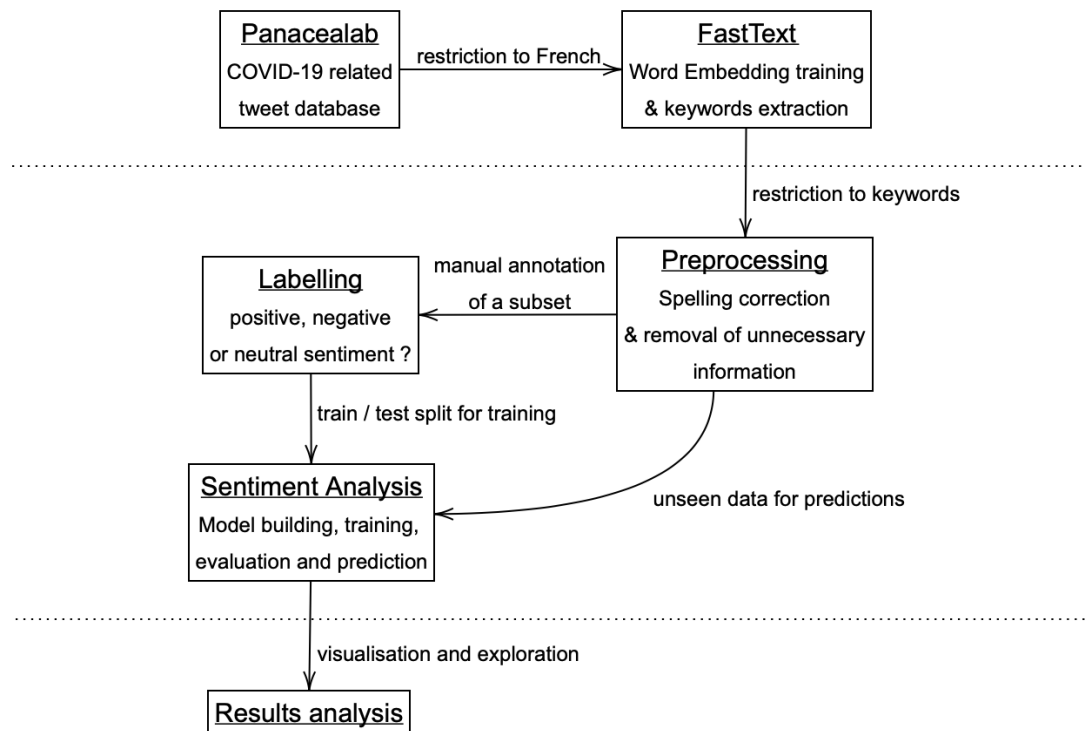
Panacealab
COVID-19 related tweet database

restriction to French

FastText
Word Embedding training & keywords extraction

restriction to keywords

Preprocessing
Spelling correction & removal of unnecessary information

manual annotation of a subset

Labelling
positive, negative or neutral sentiment ?

train / test split for training

Sentiment Analysis
Model building, training, evaluation and prediction

unseen data for predictions

visualisation and exploration

Results analysis